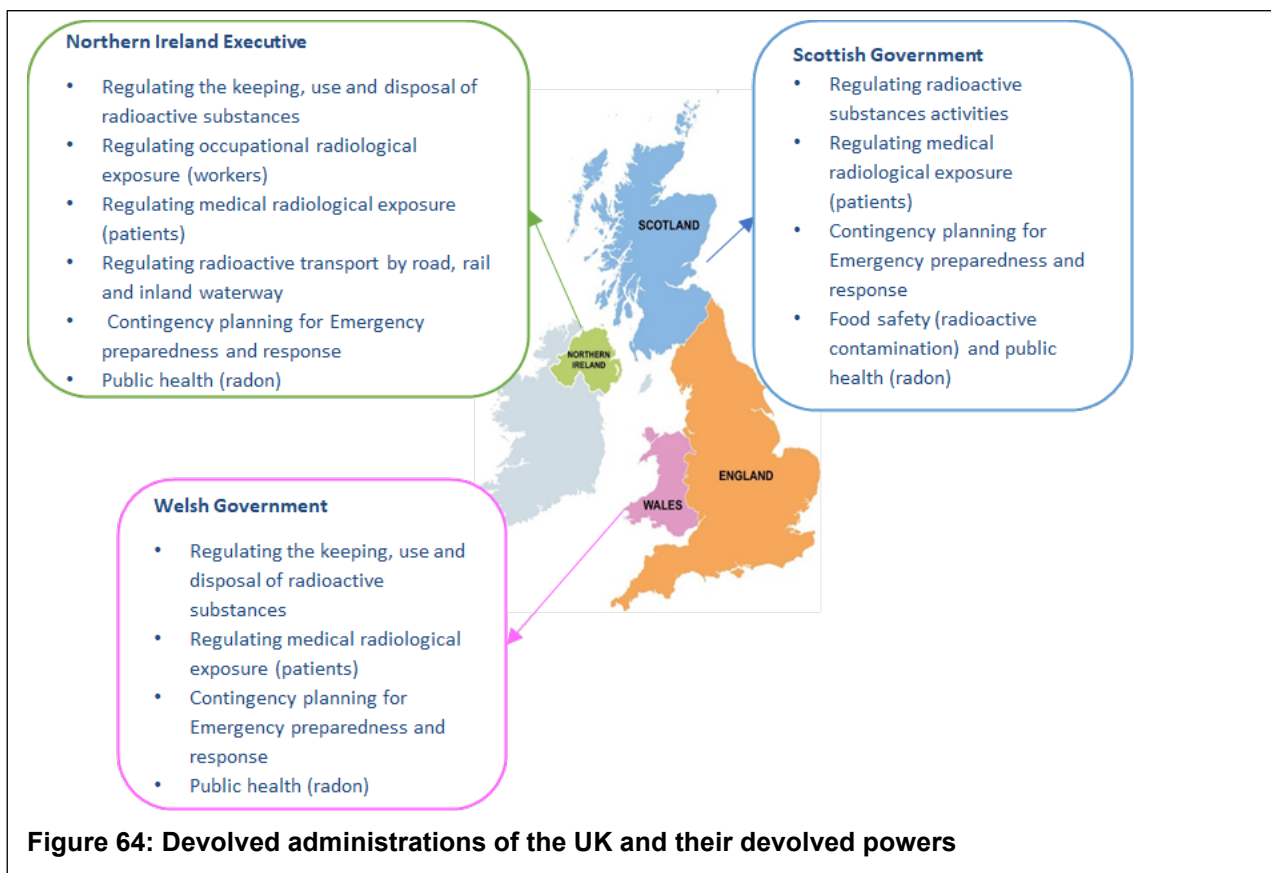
Northern Ireland Executive

- Regulating the keeping, use and disposal of radioactive substances
- Regulating occupational radiological exposure (workers)
- Regulating medical radiological exposure (patients)
- Regulating radioactive transport by road, rail and inland waterway
- Contingency planning for Emergency preparedness and response
- Public health (radon)

Scottish Government

- Regulating radioactive substances activities
- Regulating medical radiological exposure (patients)
- Contingency planning for Emergency preparedness and response
- Food safety (radioactive contamination) and public health (radon)

SCOTLAND

NORTHERN IRELAND

ENGLAND

WALES

Welsh Government

- Regulating the keeping, use and disposal of radioactive substances
- Regulating medical radiological exposure (patients)
- Contingency planning for Emergency preparedness and response
- Public health (radon)

Figure 64: Devolved administrations of the UK and their devolved powers